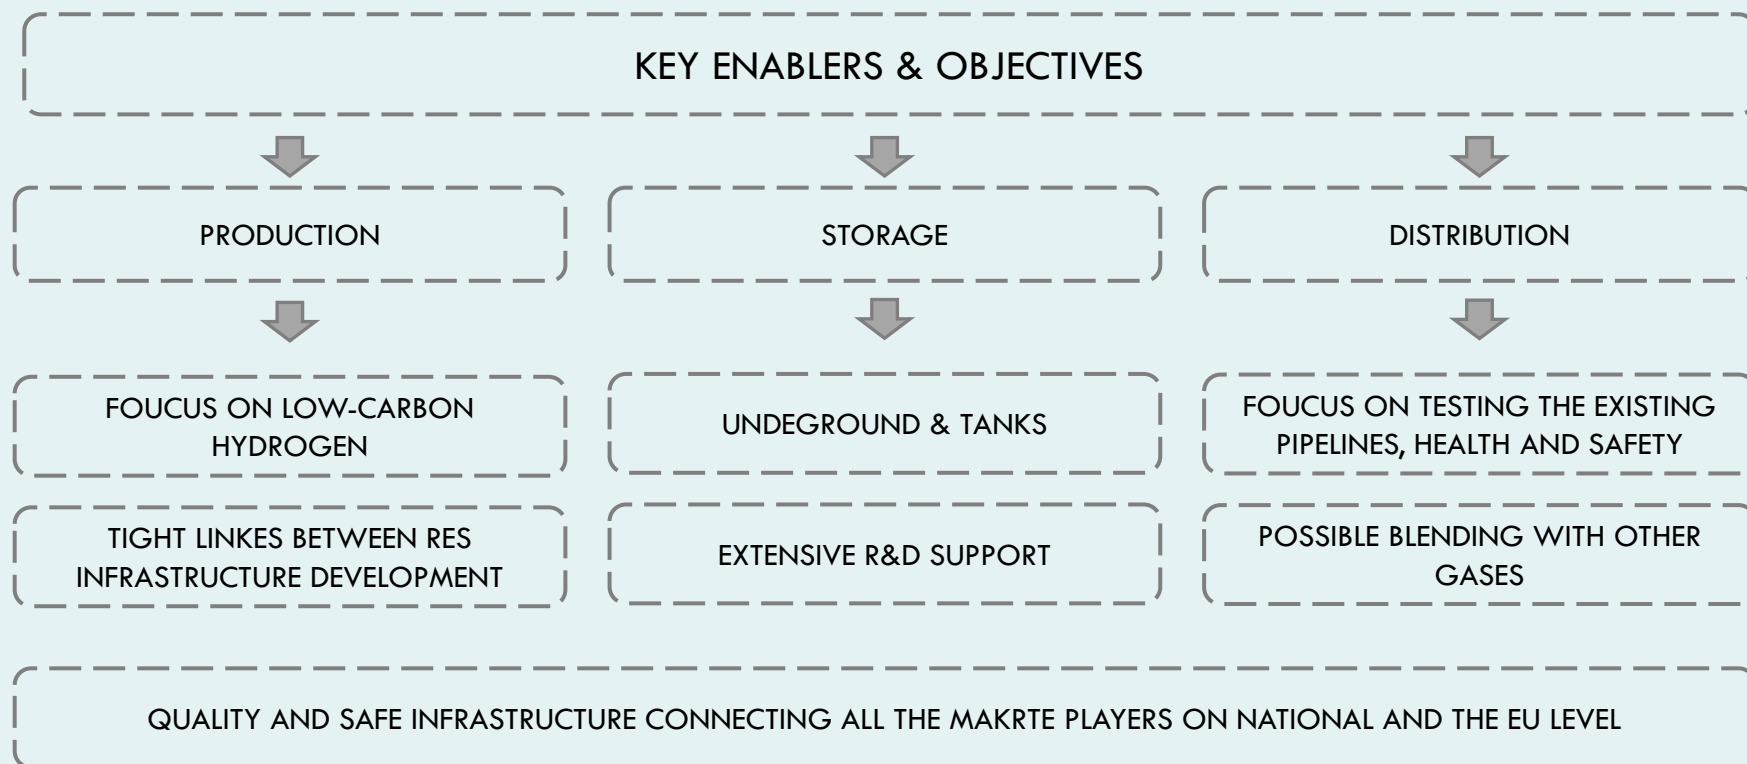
KEY ENABLERS & OBJECTIVES

PRODUCTION

STORAGE

DISTRIBUTION

FOUCUS ON LOW-CARBON HYDROGEN

TIGHT LINKES BETWEEN RES INFRASTRUCTURE DEVELOPMENT

UNDEGROUND & TANKS

EXTENSIVE R&D SUPPORT

FOUCUS ON TESTING THE EXISTING PIPELINES, HEALTH AND SAFETY

POSSIBLE BLENDING WITH OTHER GASES

QUALITY AND SAFE INFRASTRUCTURE CONNECTING ALL THE MAKRTE PLAYERS ON NATIONAL AND THE EU LEVEL